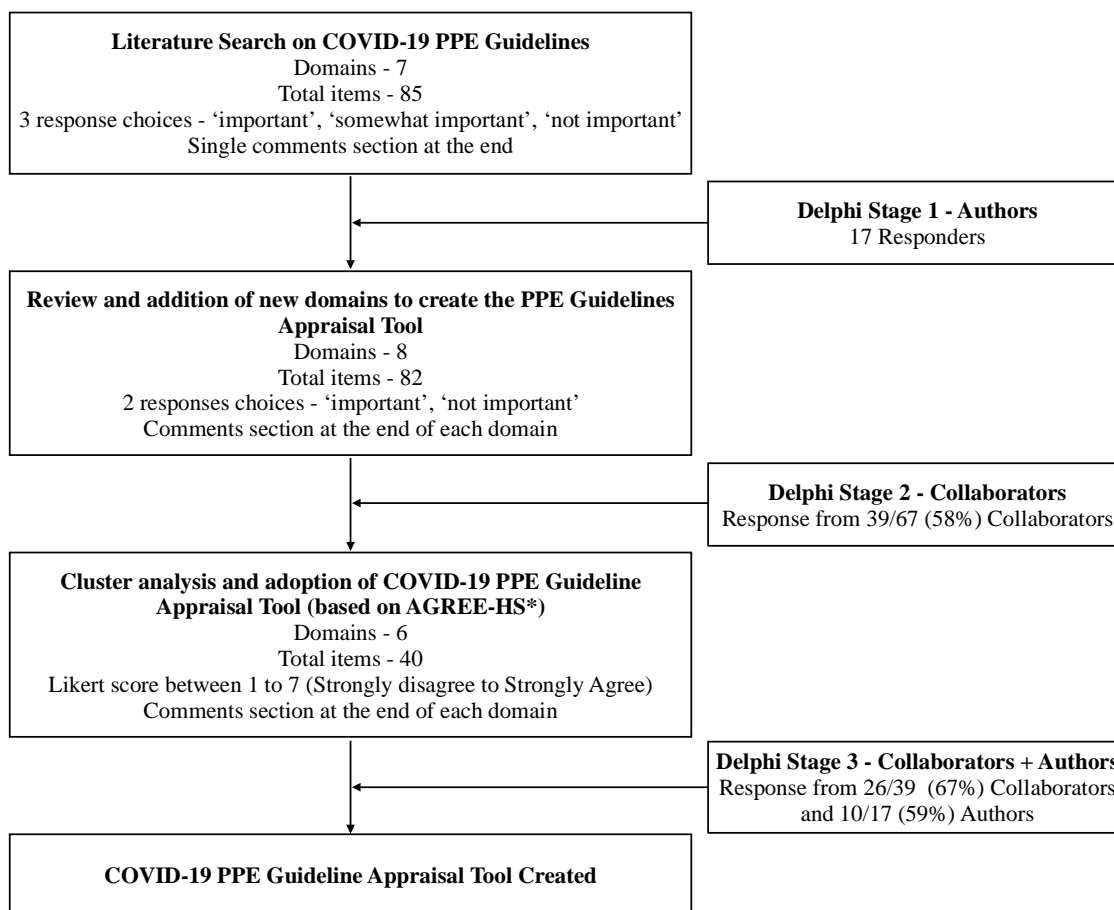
**Literature Search on COVID-19 PPE Guidelines**
Domains - 7
Total items - 85
3 response choices - 'important', 'somewhat important', 'not important'
Single comments section at the end

**Delphi Stage 1 - Authors**
17 Responders

**Review and addition of new domains to create the PPE Guidelines Appraisal Tool**
Domains - 8
Total items - 82
2 responses choices - 'important', 'not important'
Comments section at the end of each domain

**Delphi Stage 2 - Collaborators**
Response from 39/67 (58%) Collaborators

**Cluster analysis and adoption of COVID-19 PPE Guideline Appraisal Tool (based on AGREE-HS\*)**
Domains - 6
Total items - 40
Likert score between 1 to 7 (Strongly disagree to Strongly Agree)
Comments section at the end of each domain

**Delphi Stage 3 - Collaborators + Authors**
Response from 26/39 (67%) Collaborators and 10/17 (59%) Authors

**COVID-19 PPE Guideline Appraisal Tool Created**